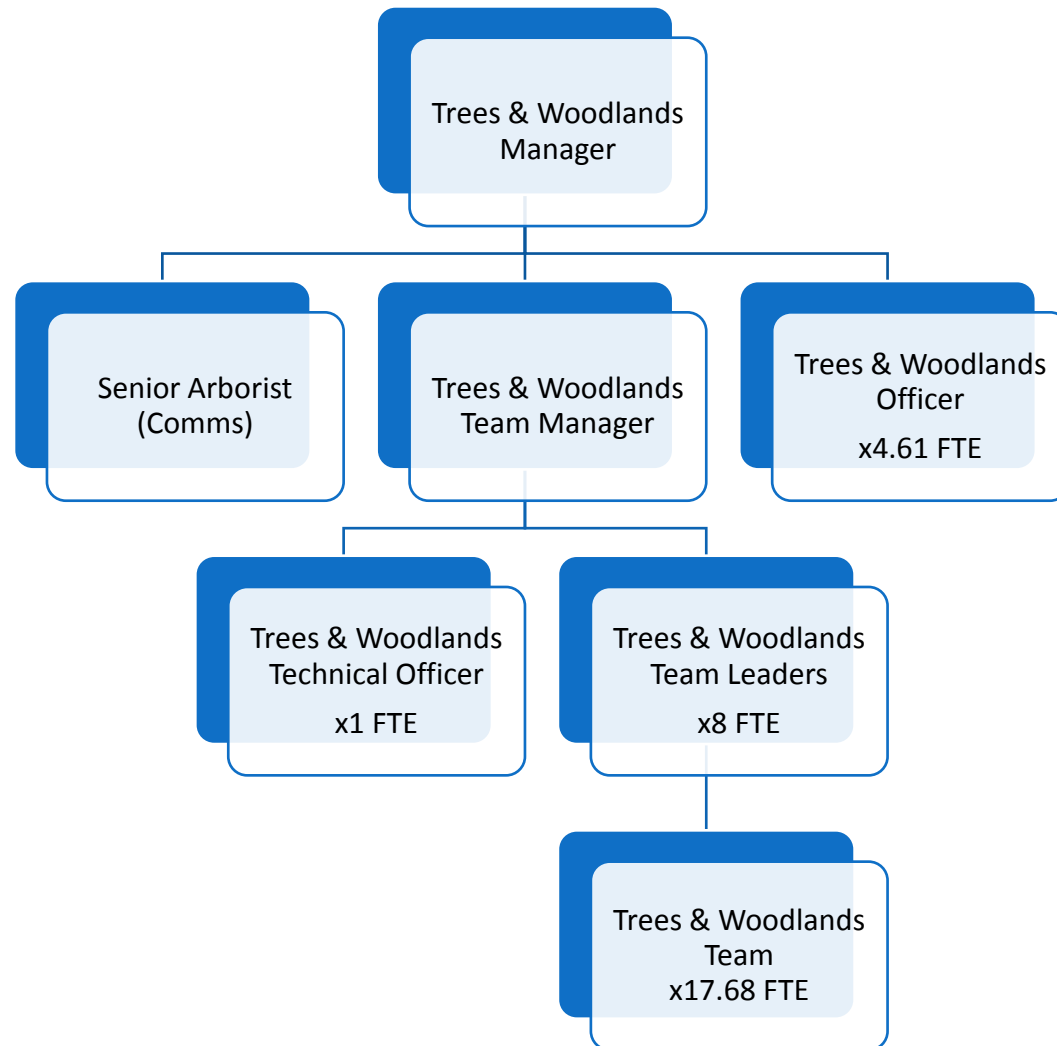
Trees & Woodlands Manager

Senior Arborist (Comms)

Trees & Woodlands Team Manager

Trees & Woodlands Officer
x4.61 FTE

Trees & Woodlands Technical Officer
x1 FTE

Trees & Woodlands Team Leaders
x8 FTE

Trees & Woodlands Team
x17.68 FTE